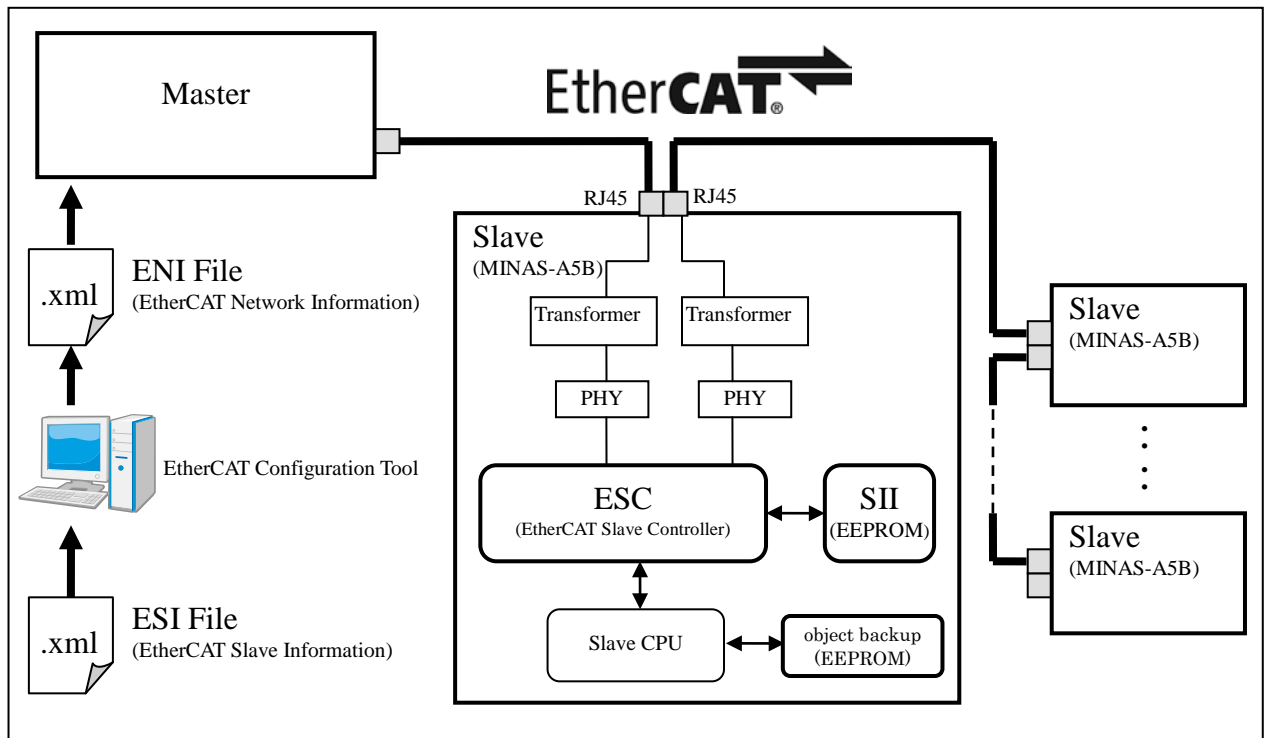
Master

EtherCAT®

RJ45 RJ45

Slave
(MINAS-A5B)

.xml
ENI File
(EtherCAT Network Information)

Transformer

Transformer

PHY

PHY

EtherCAT Configuration Tool

ESC
(EtherCAT Slave Controller)

SII
(EEPROM)

Slave CPU

object backup
(EEPROM)

.xml
ESI File
(EtherCAT Slave Information)

Slave
(MINAS-A5B)

Slave
(MINAS-A5B)